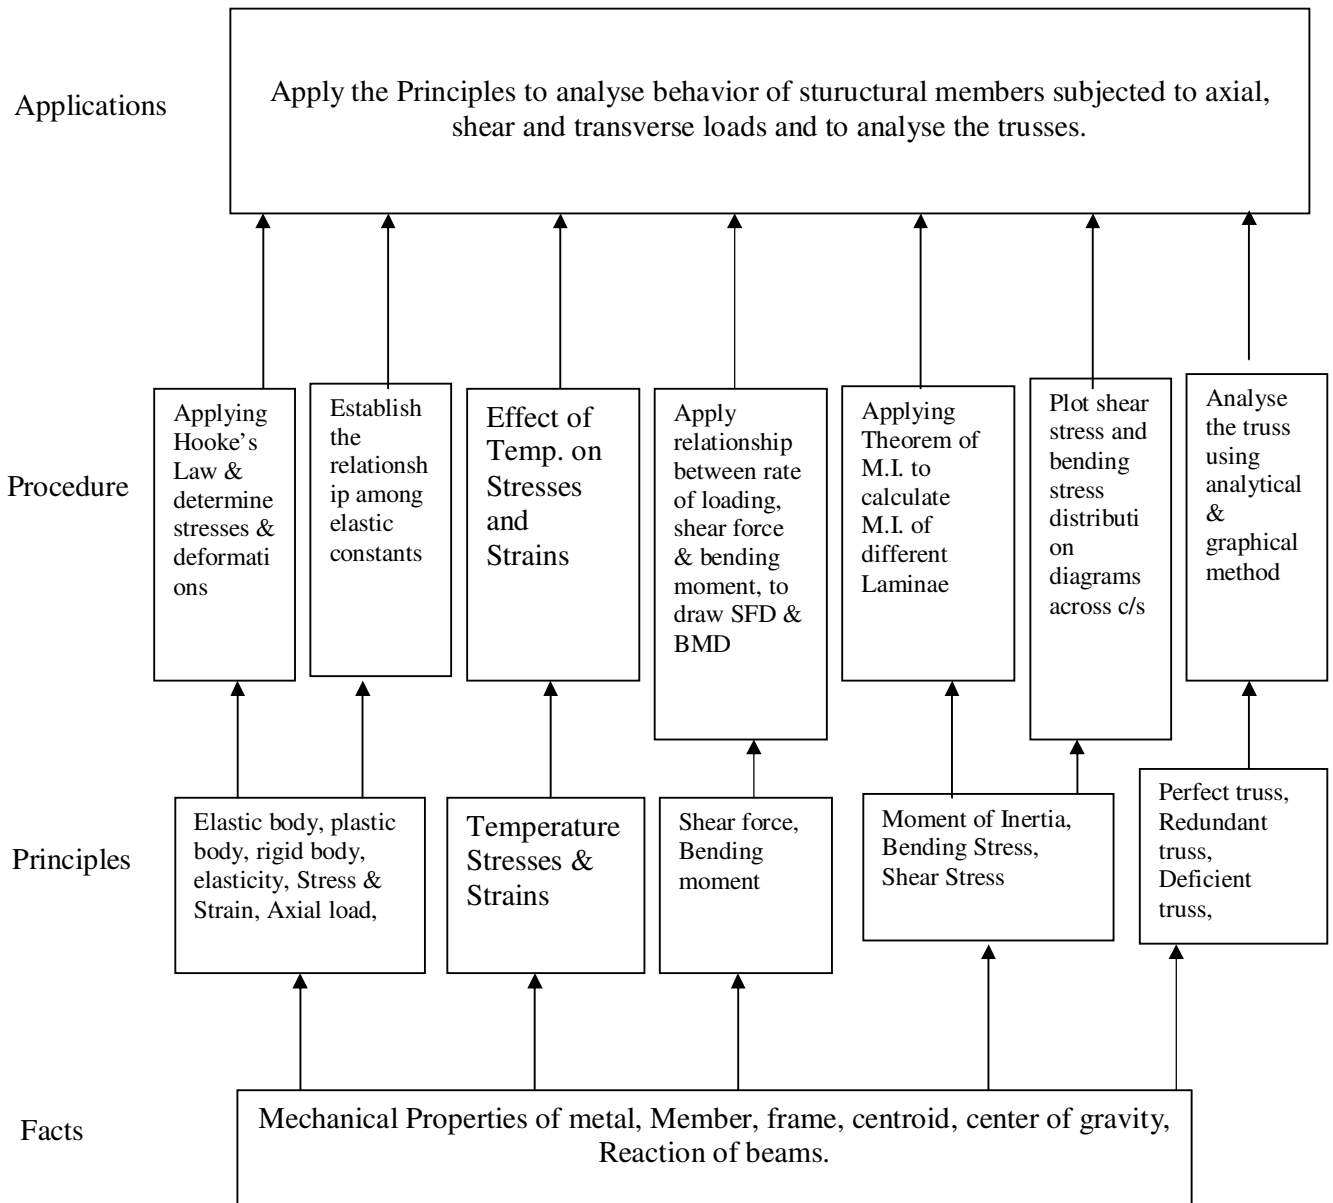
Applications

Apply the Principles to analyse behavior of stuructural members subjected to axial, shear and transverse loads and to analyse the trusses.

Procedure

Applying Hooke's Law & determine stresses & deformations

Establish the relationship among elastic constants

Effect of Temp. on Stresses and Strains

Apply relationship between rate of loading, shear force & bending moment, to draw SFD & BMD

Applying Theorem of M.I. to calculate M.I. of different Laminae

Plot shear stress and bending stress distribution diagrams across c/s

Analyse the truss using analytical & graphical method

Principles

Elastic body, plastic body, rigid body, elasticity, Stress & Strain, Axial load,

Temperature Stresses & Strains

Shear force, Bending moment

Moment of Inertia, Bending Stress, Shear Stress

Perfect truss, Redundant truss, Deficient truss,

Facts

Mechanical Properties of metal, Member, frame, centroid, center of gravity, Reaction of beams.